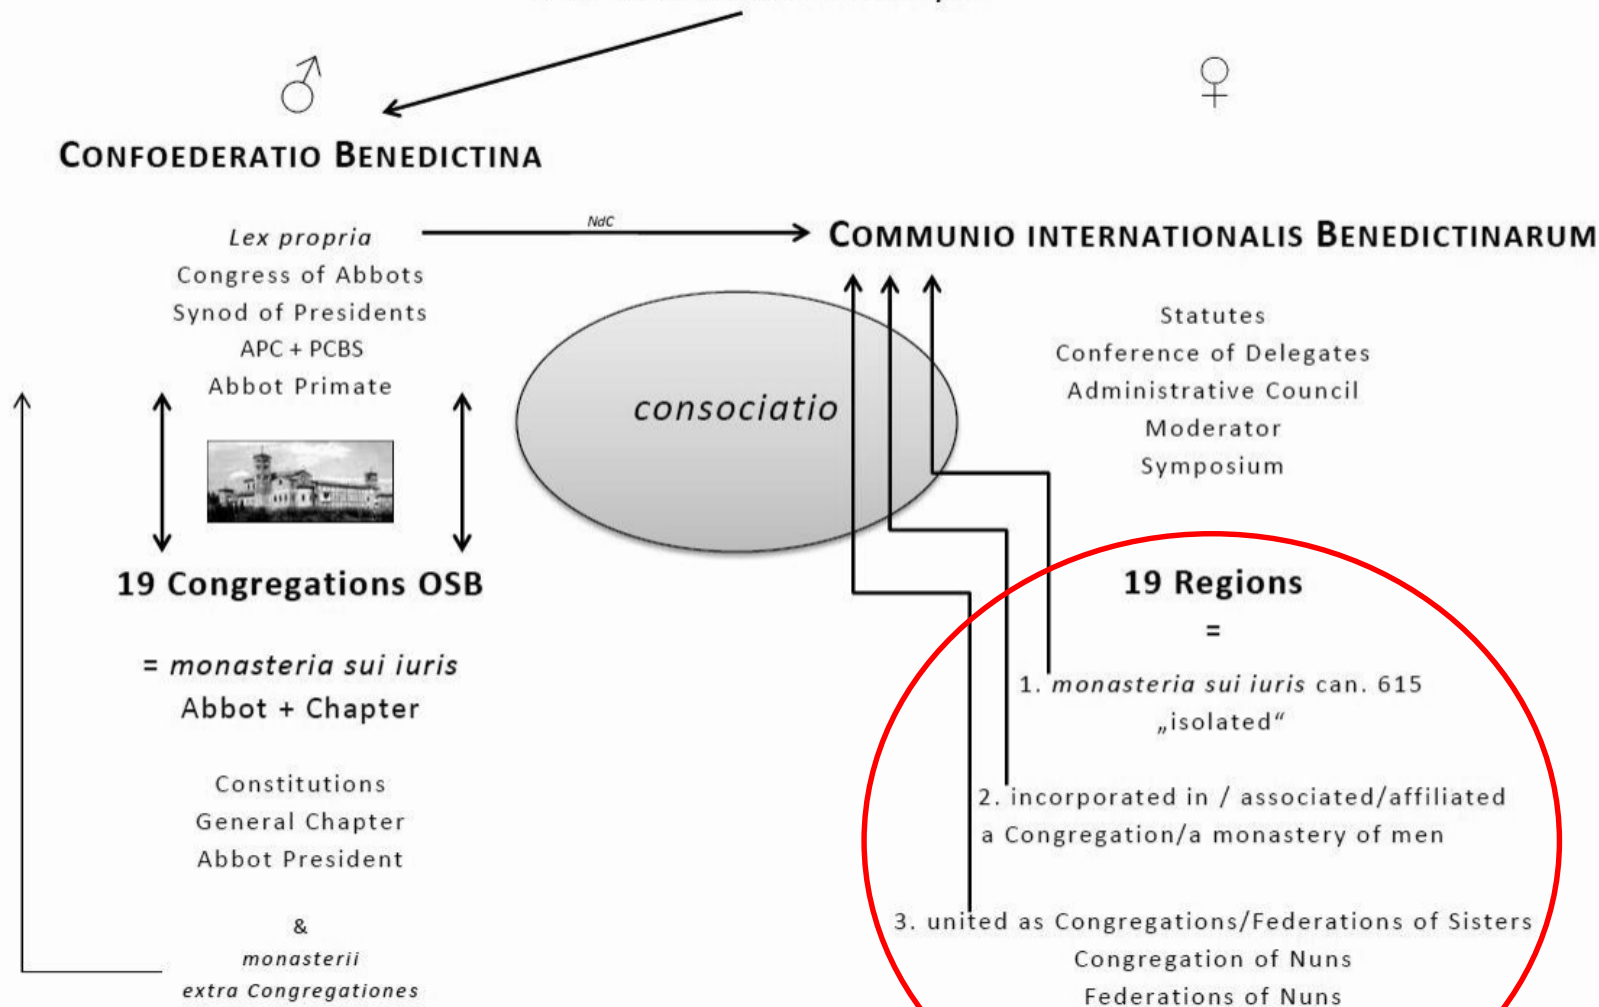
♂

Confoederatio Benedictina

Lex propria
Congress of Abbots
Synod of Presidents
APC + PCBS
Abbot Primate

NdC

Communio Internationalis Benedictinarum

♀

consociatio

Statutes
Conference of Delegates
Administrative Council
Moderator
Symposium

19 Congregations OSB

= monasteria sui iuris
Abbot + Chapter

Constitutions
General Chapter
Abbot President

&
monasterii
extra Congregationes

19 Regions
=

1. monasteria sui iuris can. 615
„isolated“

2. incorporated in / associated/affiliated
a Congregation/a monastery of men

3. united as Congregations/Federations of Sisters
Congregation of Nuns
Federations of Nuns